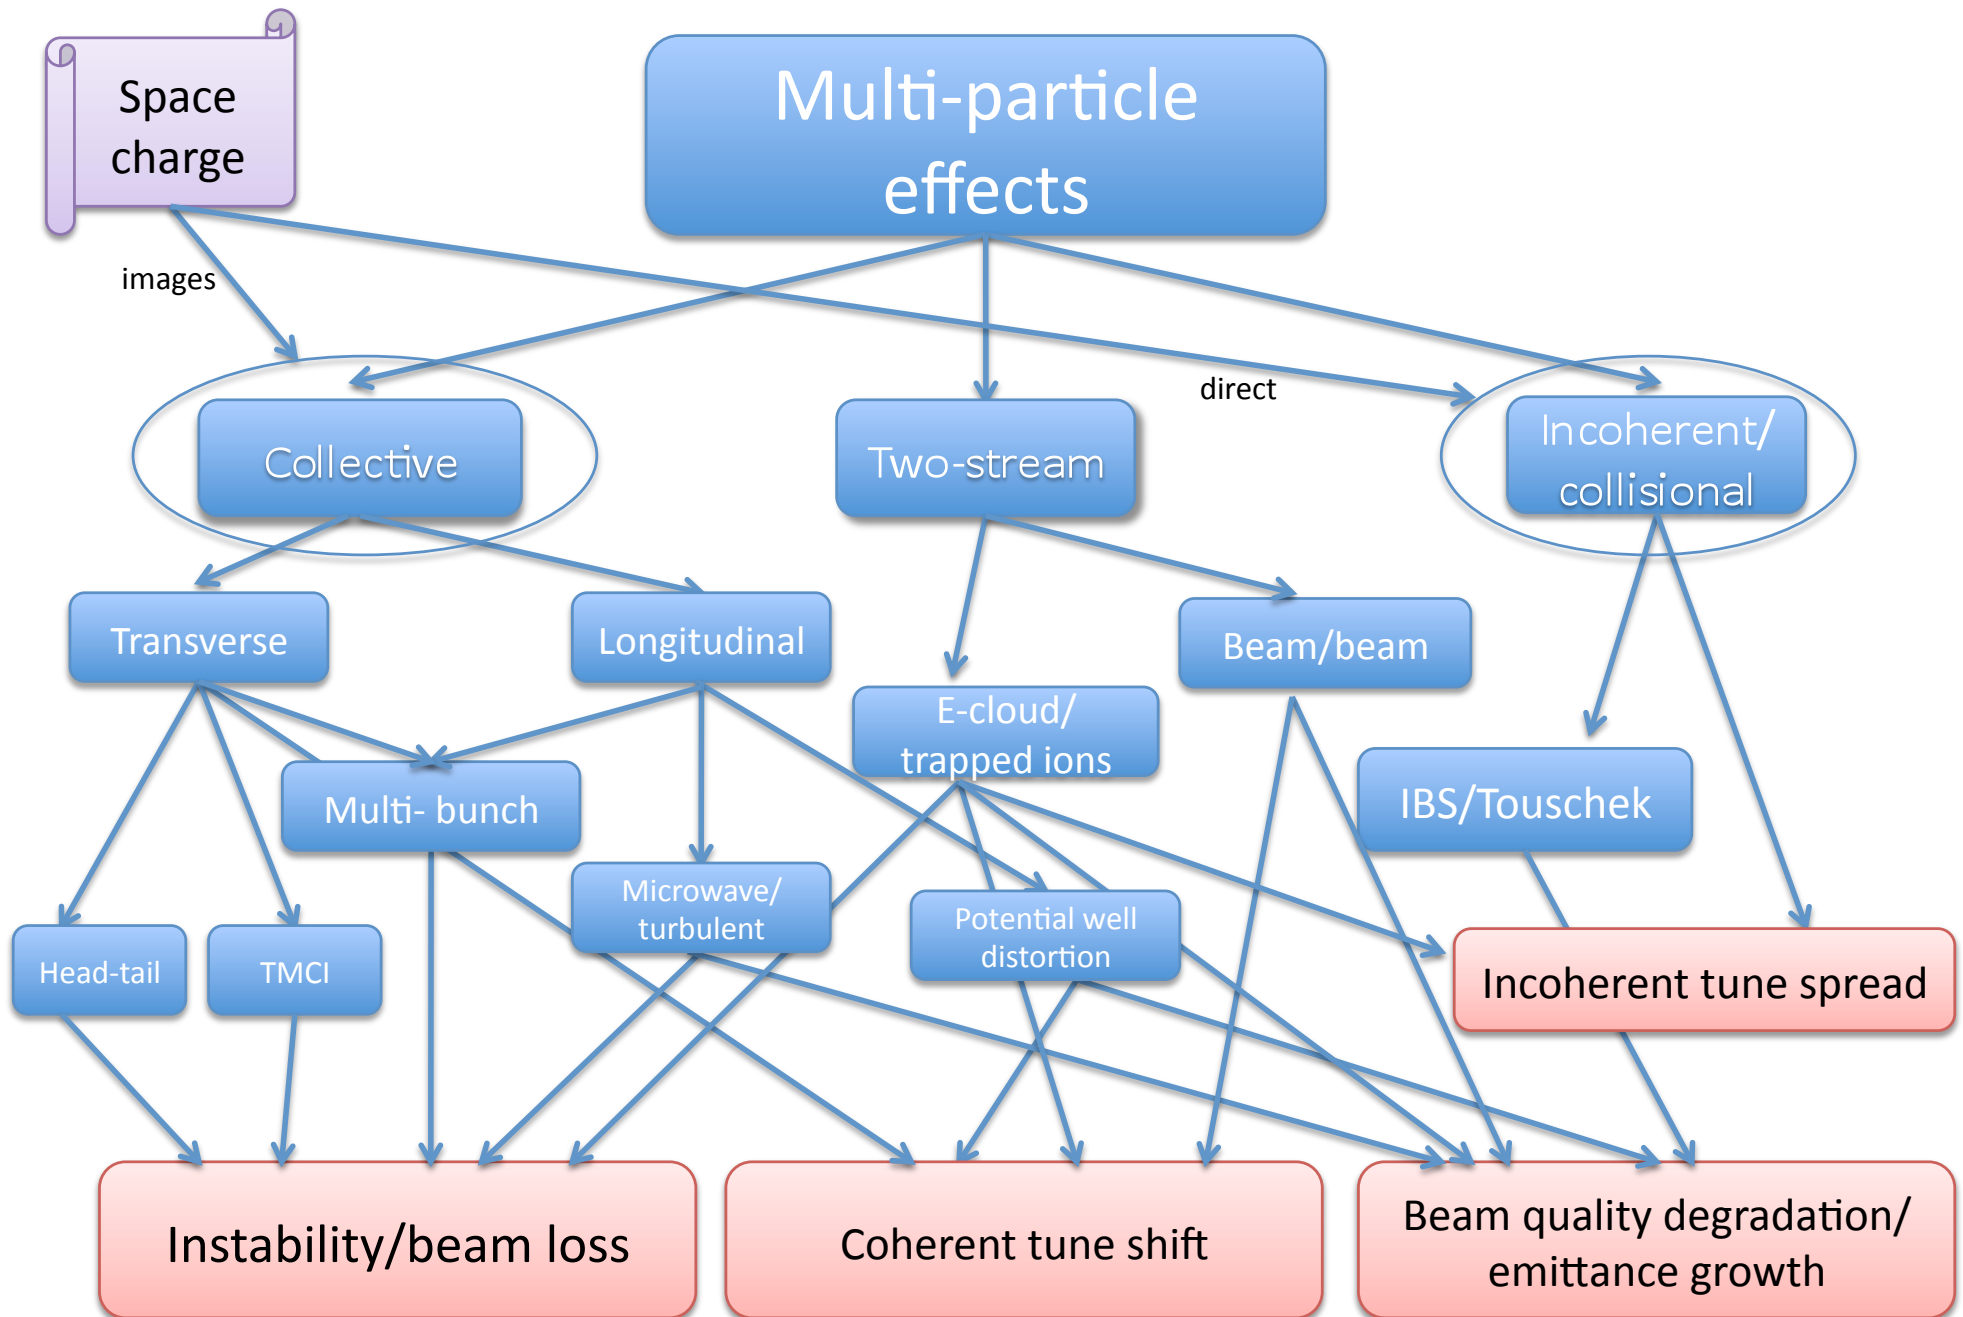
Space charge

Multi-particle effects

images

direct

Collective

Two-stream

Incoherent/ collisional

Transverse

Longitudinal

Beam/beam

E-cloud/ trapped ions

Multi- bunch

IBS/Touschek

Microwave/ turbulent

Potential well distortion

Head-tail

TMCI

Incoherent tune spread

Instability/beam loss

Coherent tune shift

Beam quality degradation/ emittance growth